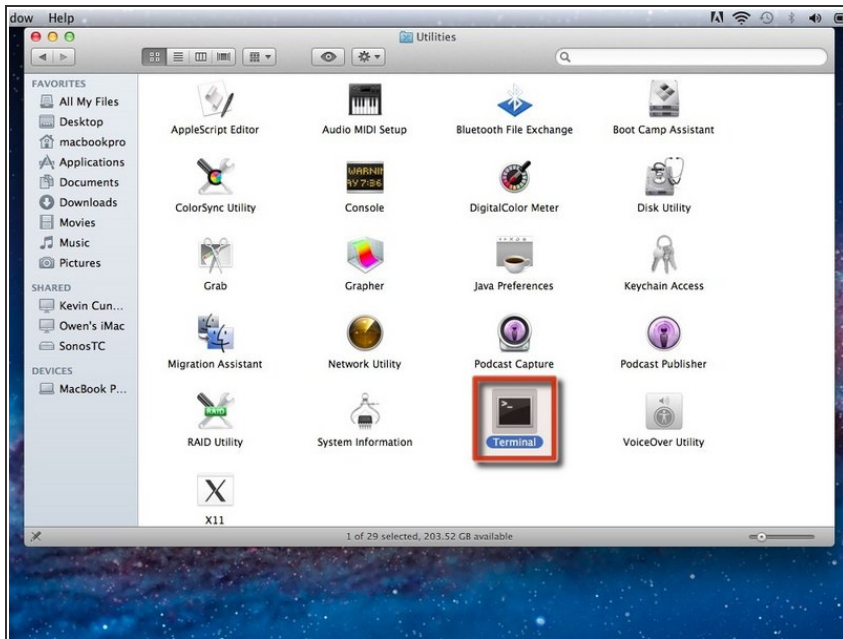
dow Help

Utilities

FAVORITES
All My Files
Desktop
macbookpro
Applications
Documents
Downloads
Movies
Music
Pictures

SHARED
Kevin Cun...
Owen's iMac
SonosTC

DEVICES
MacBook P...

AppleScript Editor
Audio MIDI Setup
Bluetooth File Exchange
Boot Camp Assistant
ColorSync Utility
WARNIN AY 7:36
Console
DigitalColor Meter
Disk Utility
Grab
Grapher
Java Preferences
Keychain Access
Migration Assistant
Network Utility
Podcast Capture
Podcast Publisher
RAID
RAID Utility
System Information
Terminal
VoiceOver Utility
X
X11

1 of 29 selected, 203.52 GB available